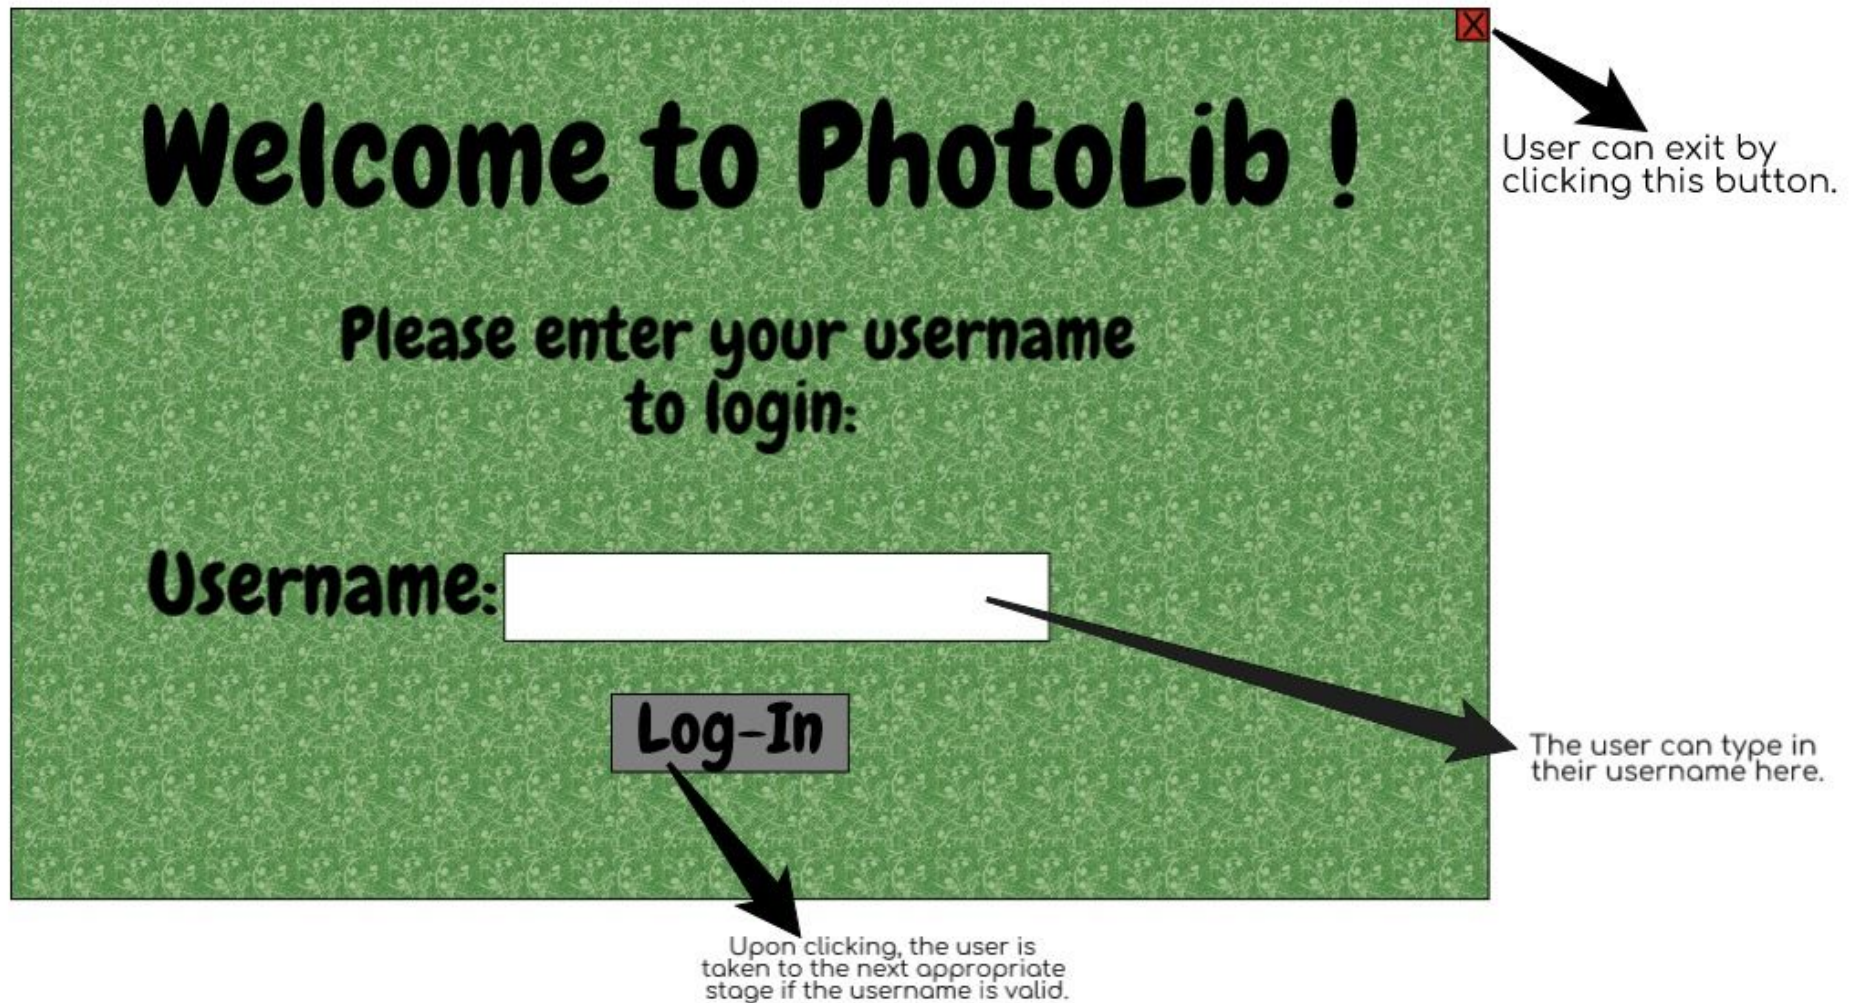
X

User can exit by clicking this button.

Welcome to PhotoLib !

Please enter your username to login:

Username:

Log-In

The user can type in their username here.

Upon clicking, the user is taken to the next appropriate stage if the username is valid.